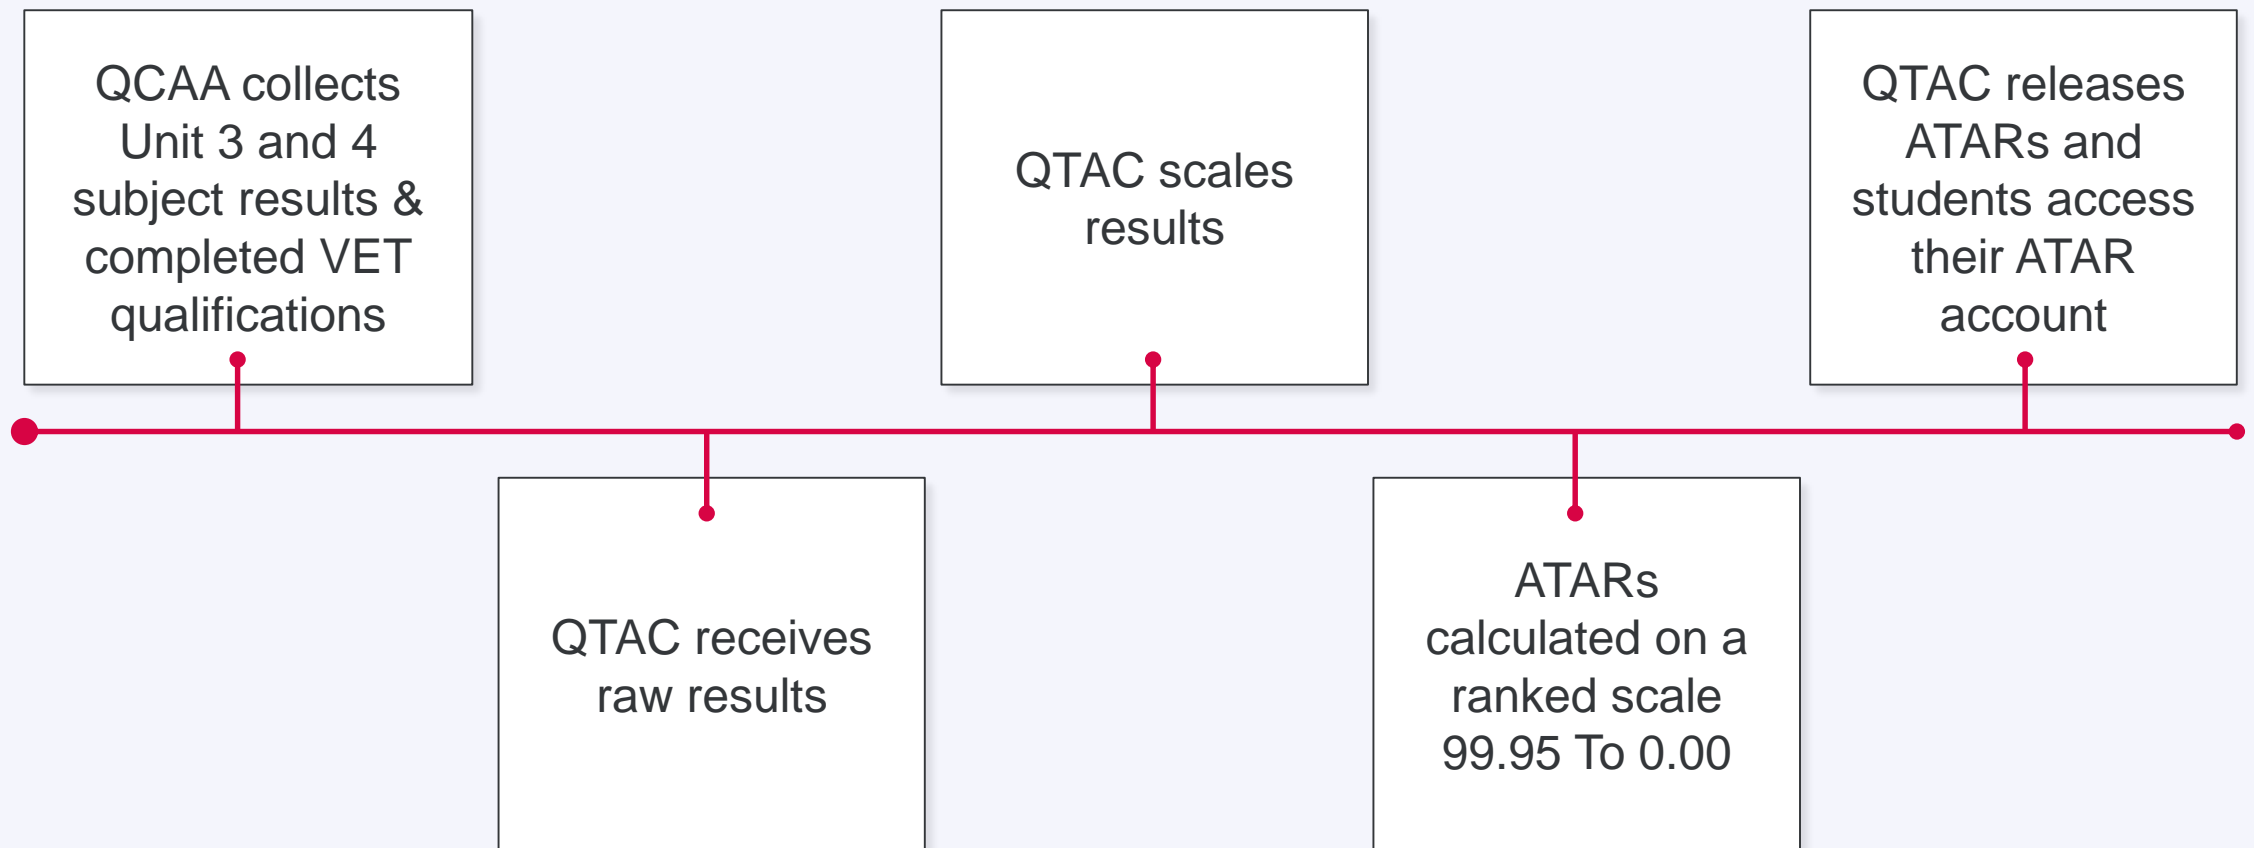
QCAA collects Unit 3 and 4 subject results & completed VET qualifications

QTAC receives raw results

QTAC scales results

ATARs calculated on a ranked scale 99.95 To 0.00

QTAC releases ATARs and students access their ATAR account